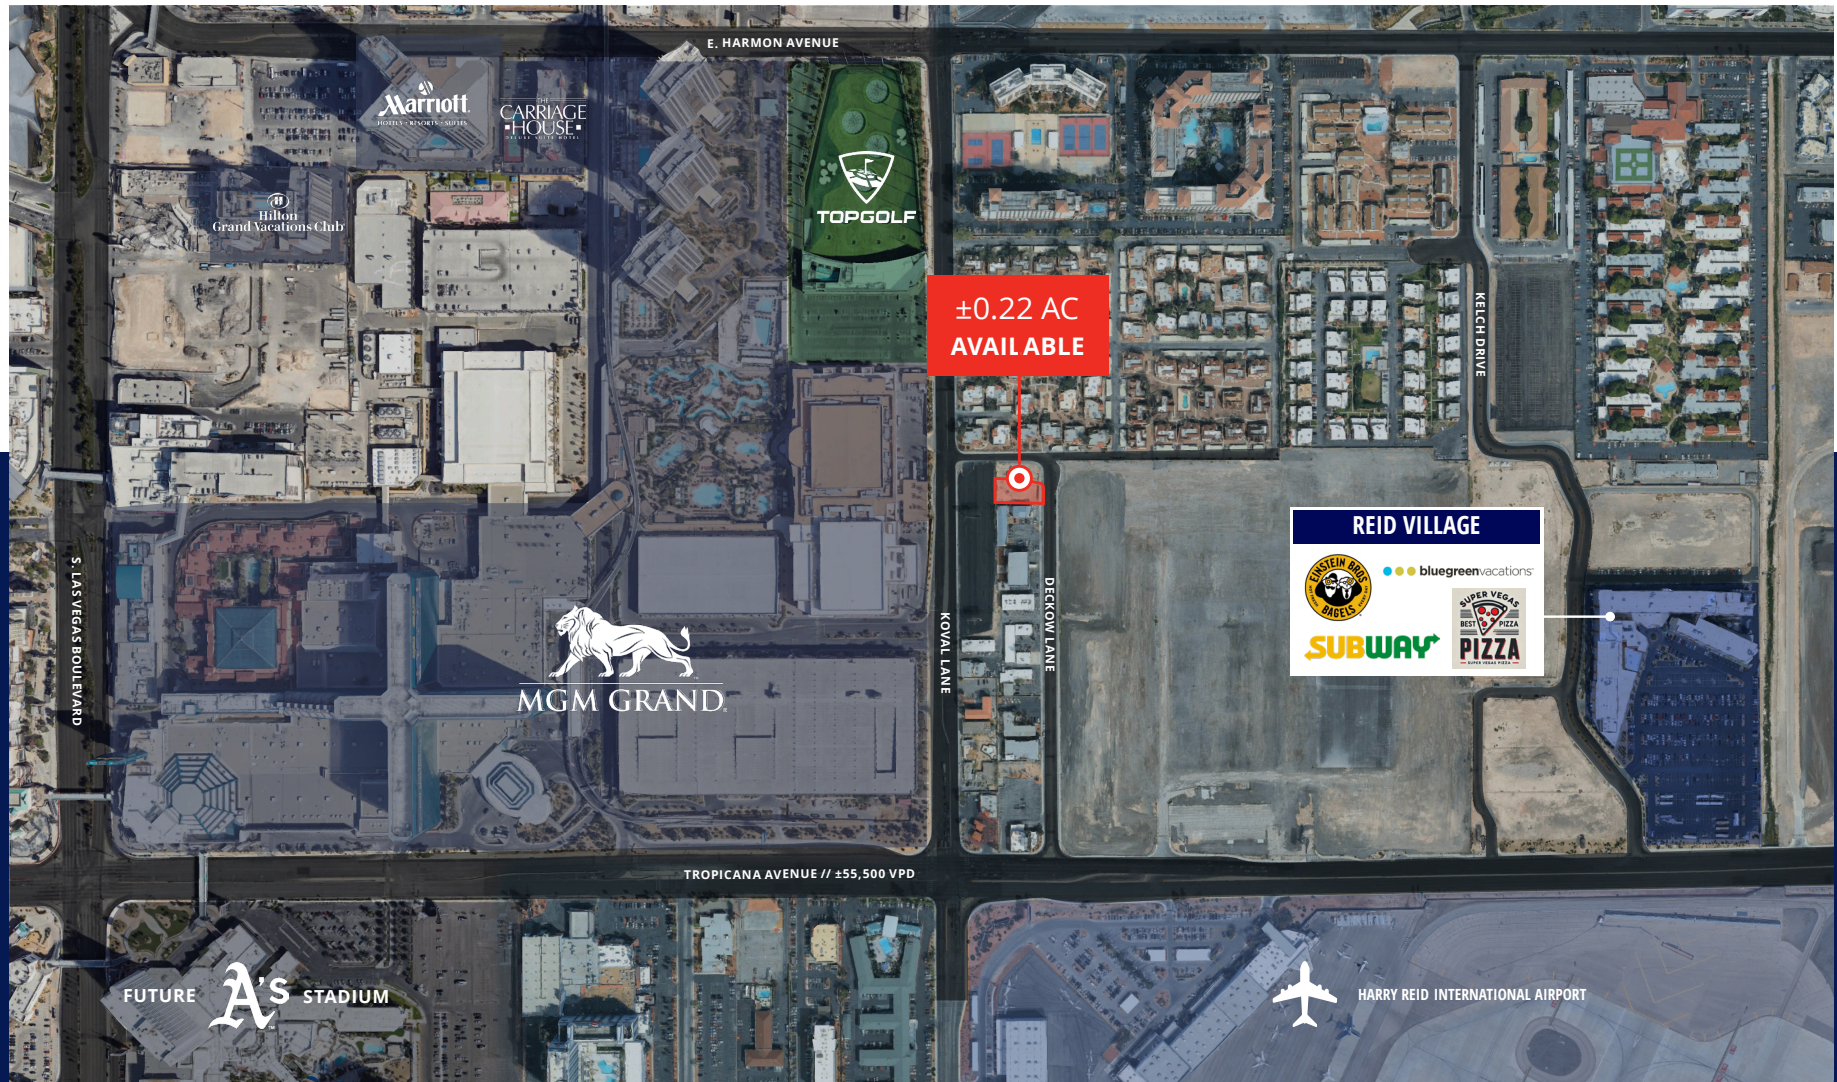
E. HARMON AVENUE

Marriott
HOTELS · RESORTS · SUITES

THE CARRIAGE HOUSE
DELUXE SUITE HOTEL

TOPGOLF

Hilton
Grand Vacations Club

±0.22 AC
AVAILABLE

KELCH DRIVE

REID VILLAGE

EINSTEIN BROS BAGELS

bluegreenvacations

SUPER VEGAS BEST PIZZA
PIZZA

SUBWAY

S. LAS VEGAS BOULEVARD

MGM GRAND

KOVAL LANE

DECKOW LANE

TROPICANA AVENUE // ±55,500 VPD

FUTURE A's STADIUM

HARRY REID INTERNATIONAL AIRPORT